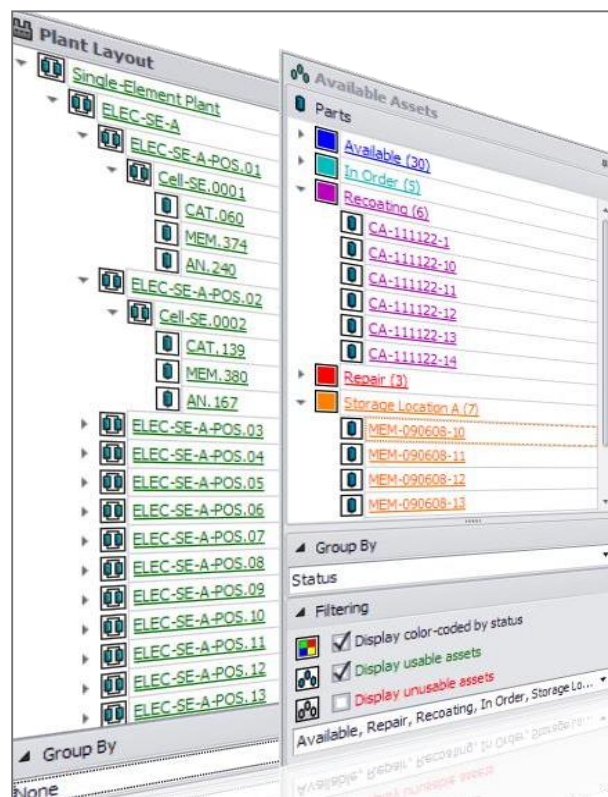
Plant Layout

Single-Element Plant
ELEC-SE-A
ELEC-SE-A-POS.01
Cell-SE.0001
CAT.060
MEM.374
AN.240
ELEC-SE-A-POS.02
Cell-SE.0002
CAT.139
MEM.380
AN.167
ELEC-SE-A-POS.03
ELEC-SE-A-POS.04
ELEC-SE-A-POS.05
ELEC-SE-A-POS.06
ELEC-SE-A-POS.07
ELEC-SE-A-POS.08
ELEC-SE-A-POS.09
ELEC-SE-A-POS.10
ELEC-SE-A-POS.11
ELEC-SE-A-POS.12
ELEC-SE-A-POS.13

Group By
None

Available Assets
Parts
Available (30)
In Order (5)
Recoating (6)
CA-111122-1
CA-111122-10
CA-111122-11
CA-111122-12
CA-111122-13
CA-111122-14
Repair (3)
Storage Location A (7)
MEM-090608-10
MEM-090608-11
MEM-090608-12
MEM-090608-13

Group By
Status

Filtering
Display color-coded by status
Display usable assets
Display unusable assets
Available, Repair, Recoating, In Order, Storage Lo...